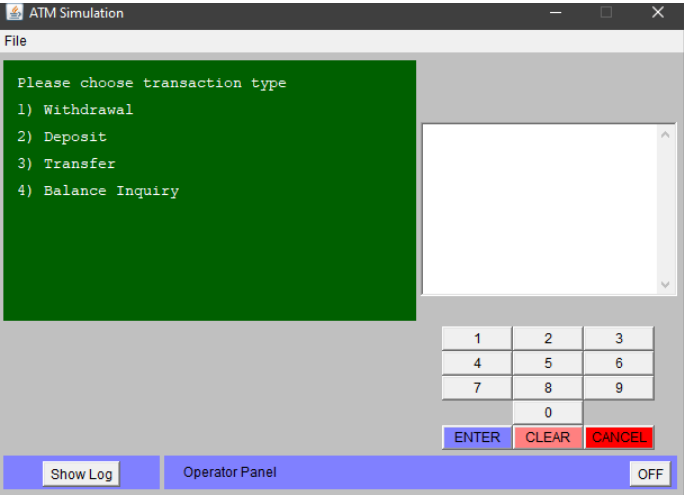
ATM Simulation
File

Please choose transaction type
1) Withdrawal
2) Deposit
3) Transfer
4) Balance Inquiry

| 1 | 2 | 3 |
|---|---|---|
| 4 | 5 | 6 |
| 7 | 8 | 9 |
| | 0 | |
| ENTER | CLEAR | CANCEL |

Show Log
Operator Panel
OFF